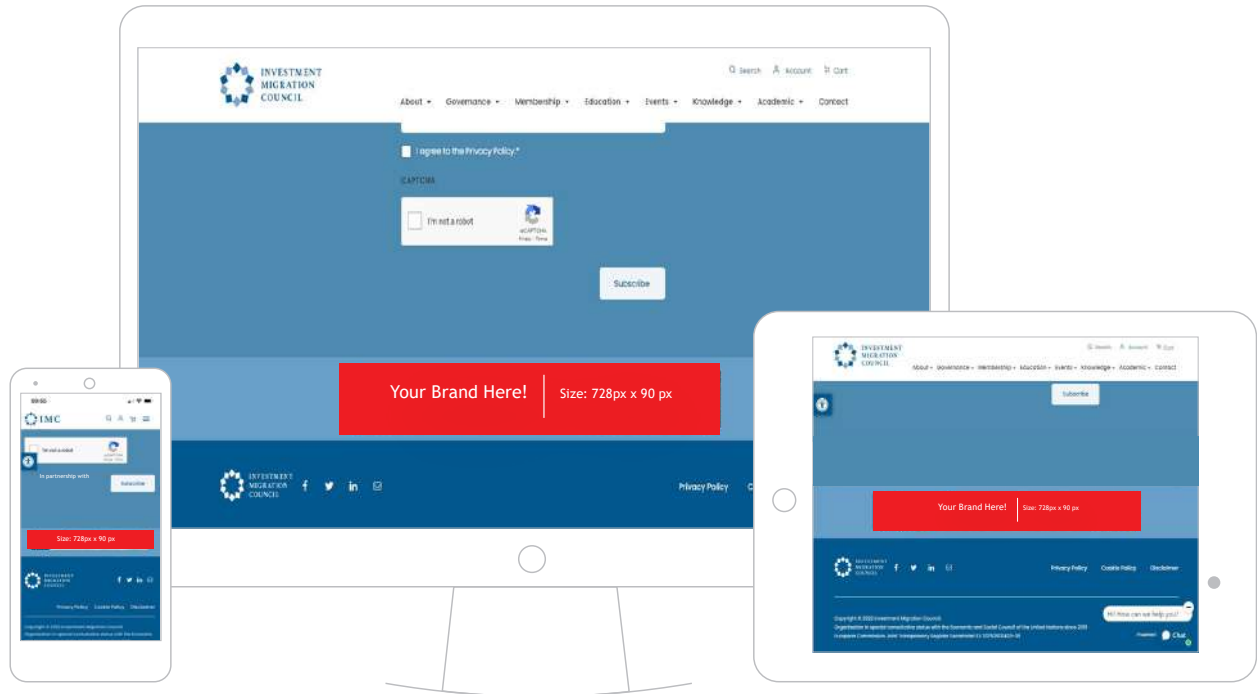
INVESTMENT MIGRATION COUNCIL

Search Account Cart

About Governance Membership Education Events Knowledge Academic Contact

I agree to the Privacy Policy.*

CAPTCHA

I'm not a robot

reCAPTCHA
Privacy - Terms

Subscribe

Your Brand Here! Size: 728px x 90 px

INVESTMENT MIGRATION COUNCIL

Privacy Policy

IMC

I'm not a robot

In partnership with

Subscribe

Size: 728px x 90 px

INVESTMENT MIGRATION COUNCIL

Privacy Policy Cookie Policy Disclaimer

Copyright © 2022 Investment Migration Council
Organisation in special consultative status with the Economic

INVESTMENT MIGRATION COUNCIL

Search Account Cart

About Governance Membership Education Events Knowledge Academic Contact

Subscribe

Your Brand Here! Size: 728px x 90 px

INVESTMENT MIGRATION COUNCIL

Privacy Policy Cookie Policy Disclaimer

Copyright © 2022 Investment Migration Council
Organisation in special consultative status with the Economic and Social Council of the United Nations since 2019
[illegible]

Hi! How can we help you?

Chat